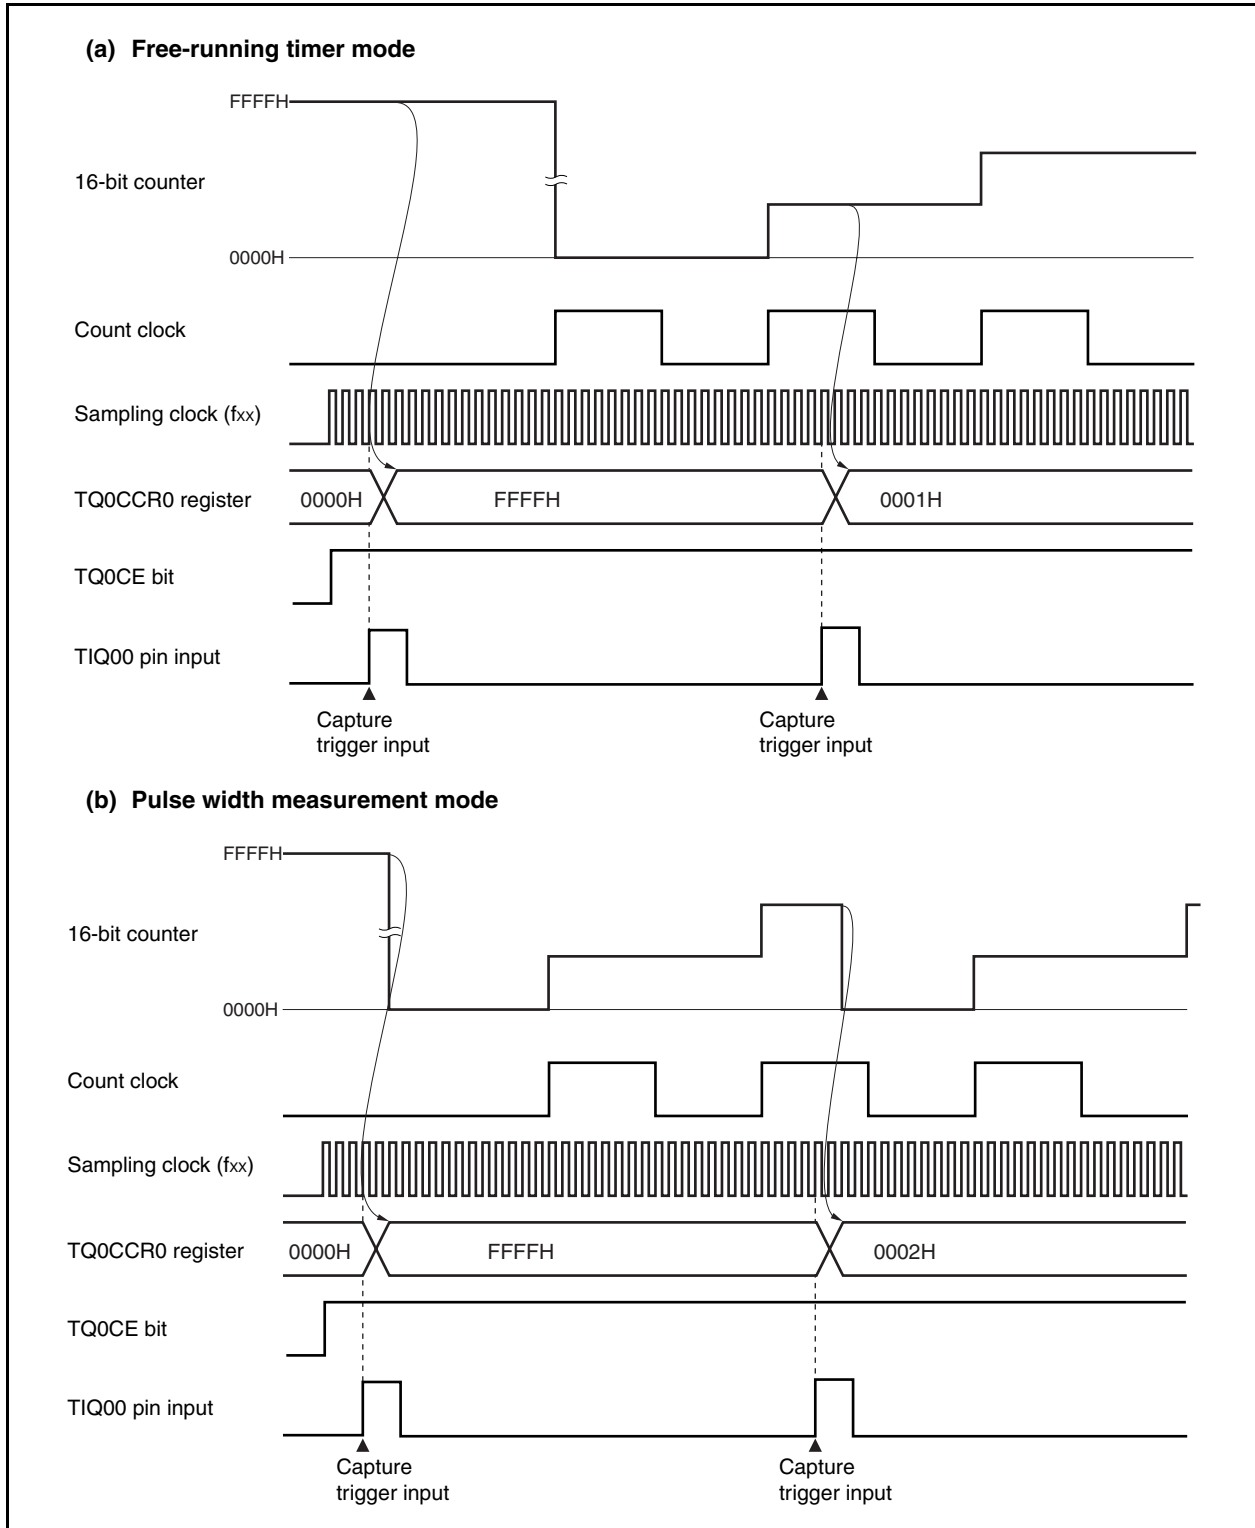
(a) Free-running timer mode

FFFFH

16-bit counter

0000H

Count clock

Sampling clock (fxx)

TQ0CCR0 register

0000H

FFFFH

0001H

TQ0CE bit

TIQ00 pin input

Capture trigger input

Capture trigger input

(b) Pulse width measurement mode

FFFFH

16-bit counter

0000H

Count clock

Sampling clock (fxx)

TQ0CCR0 register

0000H

FFFFH

0002H

TQ0CE bit

TIQ00 pin input

Capture trigger input

Capture trigger input